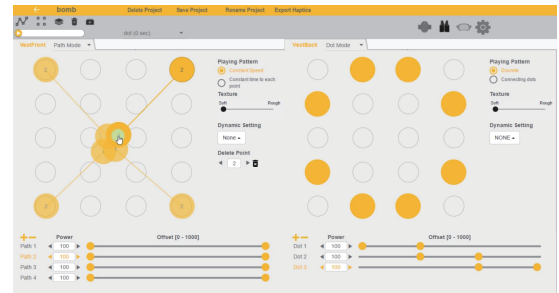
bomb Delete Project Save Project Rename Project Export Haptics

dot (0 sec)

VestFront Path Mode

Playing Pattern
Constant speed
Constant time to each point

Texture
Soft Rough

Dynamic Setting
None

Delete Point
2

| | Power | Offset [0 - 1000] |
|---|---|---|
| Path 1 | 100 | |
| Path 2 | 100 | |
| Path 3 | 100 | |
| Path 4 | 100 | |

VestBack Dot Mode

Playing Pattern
Discrete
Connecting dots

Texture
Soft Rough

Dynamic Setting
NONE

| | Power | Offset [0 - 1000] |
|---|---|---|
| Dot 1 | 100 | |
| Dot 2 | 100 | |
| Dot 3 | 100 | |